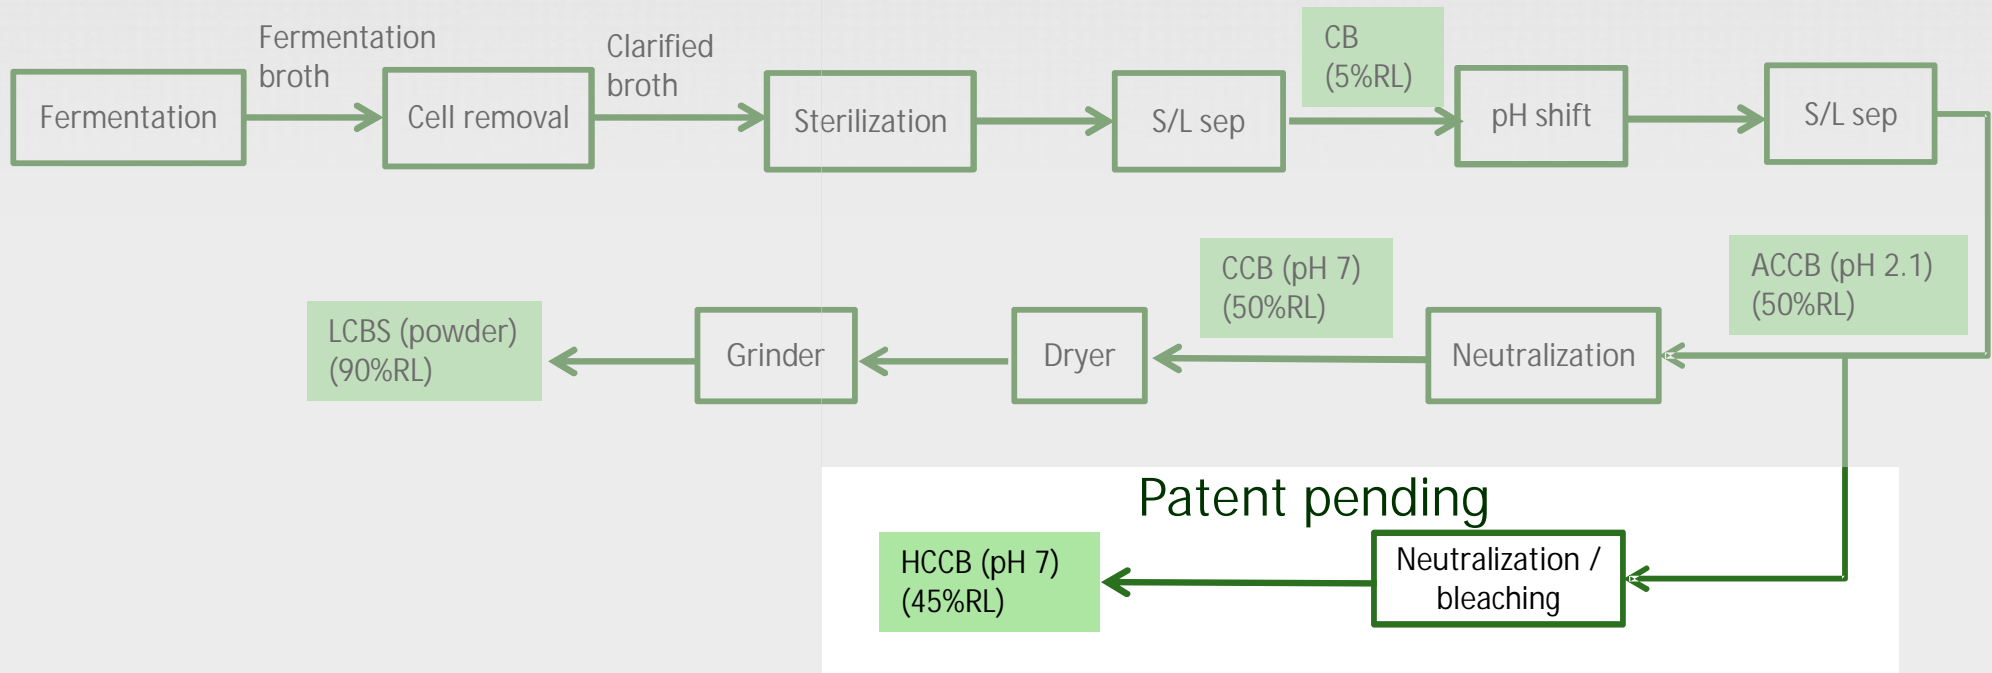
Fermentation

Fermentation broth

Cell removal

Clarified broth

Sterilization

S/L sep

CB (5%RL)

pH shift

S/L sep

ACCB (pH 2.1) (50%RL)

Neutralization

CCB (pH 7) (50%RL)

Dryer

Grinder

LCBS (powder) (90%RL)

Patent pending

Neutralization / bleaching

HCCB (pH 7) (45%RL)